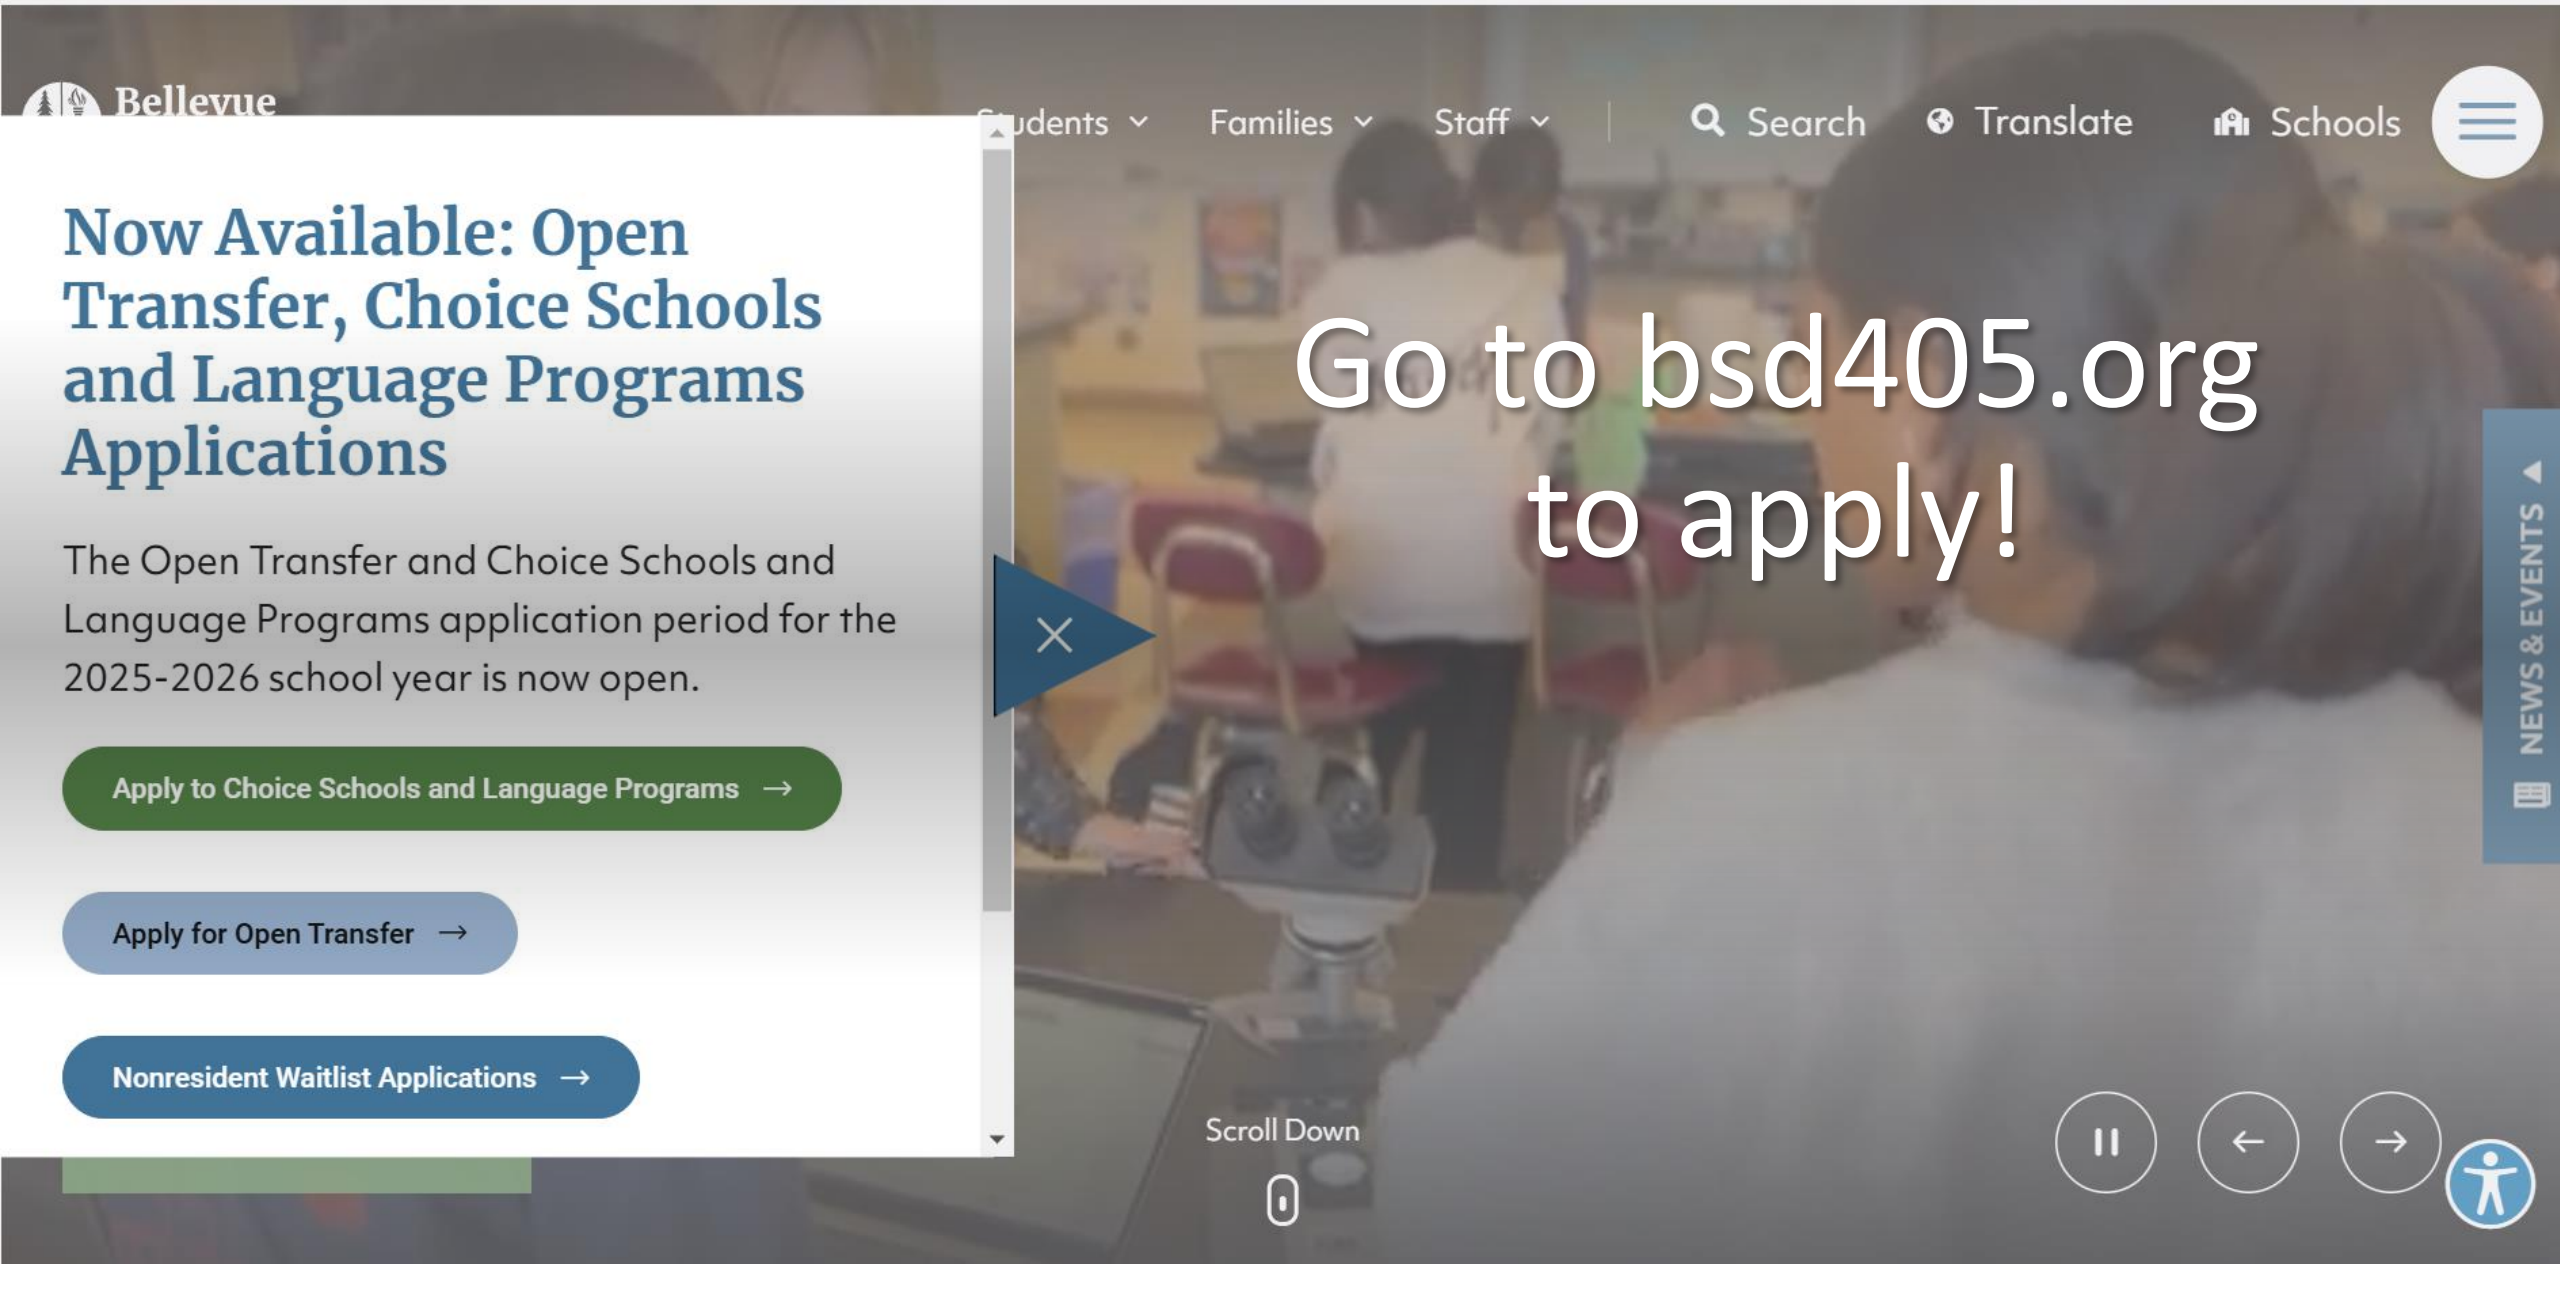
Bellevue

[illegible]udents Families Staff Search Translate Schools

Now Available: Open Transfer, Choice Schools and Language Programs Applications

The Open Transfer and Choice Schools and Language Programs application period for the 2025-2026 school year is now open.

Apply to Choice Schools and Language Programs →

Apply for Open Transfer →

Nonresident Waitlist Applications →

Go to bsd405.org to apply!

NEWS & EVENTS

Scroll Down